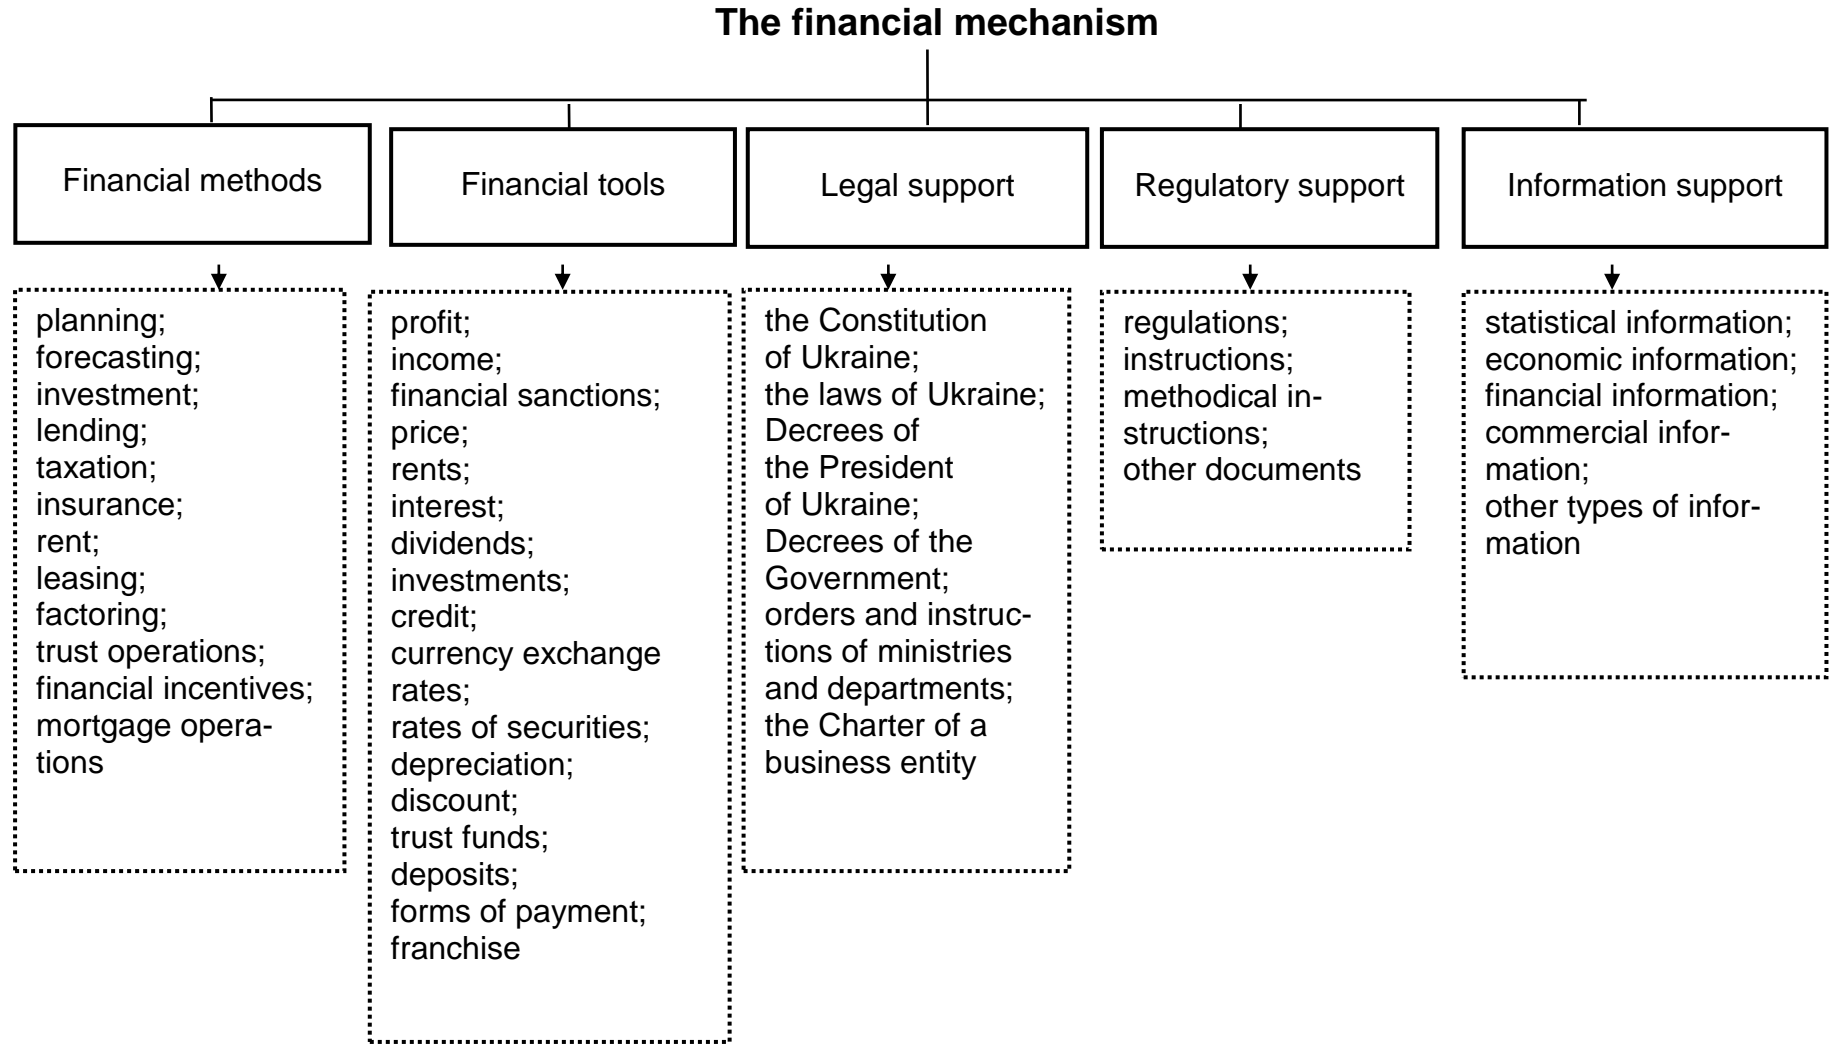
The financial mechanism

Financial methods

planning;
forecasting;
investment;
lending;
taxation;
insurance;
rent;
leasing;
factoring;
trust operations;
financial incentives;
mortgage operations

Financial tools

profit;
income;
financial sanctions;
price;
rents;
interest;
dividends;
investments;
credit;
currency exchange rates;
rates of securities;
depreciation;
discount;
trust funds;
deposits;
forms of payment;
franchise

Legal support

the Constitution of Ukraine;
the laws of Ukraine;
Decrees of the President of Ukraine;
Decrees of the Government;
orders and instructions of ministries and departments;
the Charter of a business entity

Regulatory support

regulations;
instructions;
methodical instructions;
other documents

Information support

statistical information;
economic information;
financial information;
commercial information;
other types of information